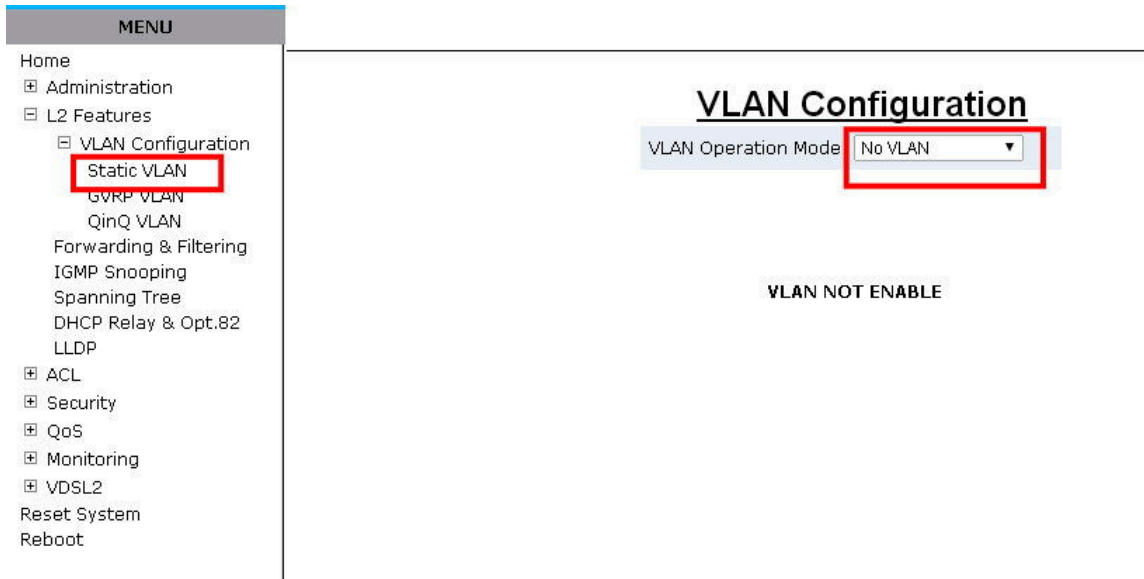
MENU

Home
⊞ Administration
⊟ L2 Features
⊟ VLAN Configuration
Static VLAN
GVRP VLAN
QinQ VLAN
Forwarding & Filtering
IGMP Snooping
Spanning Tree
DHCP Relay & Opt.82
LLDP
⊞ ACL
⊞ Security
⊞ QoS
⊞ Monitoring
⊞ VDSL2
Reset System
Reboot

VLAN Configuration

VLAN Operation Mode No VLAN

VLAN NOT ENABLE